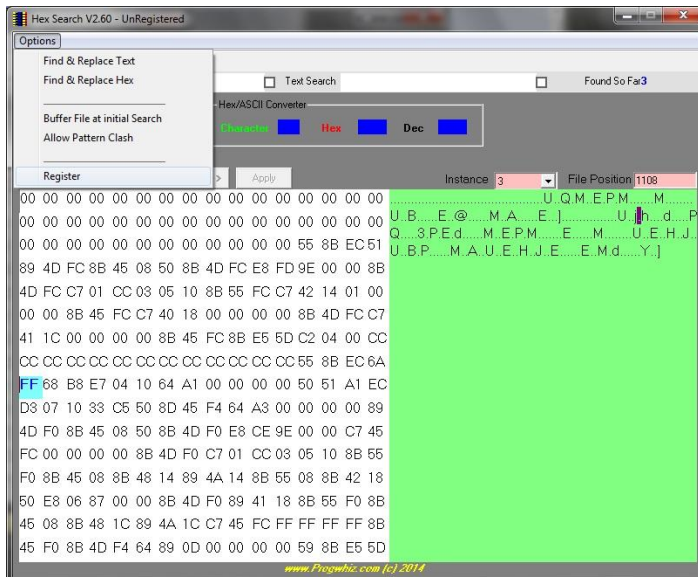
Hex Search V2.60 - UnRegistered

Options

Find & Replace Text
Find & Replace Hex
Buffer File at initial Search
Allow Pattern Clash
Register

Text Search
Found So Far 3

Hex/ASCII Converter
Character
Hex
Dec

Apply

Instance 3
File Position 1108

00 00 00 00 00 00 00 00 00 00 00 00 00 00 00 00
00 00 00 00 00 00 00 00 00 00 00 00 00 00 00 00
00 00 00 00 00 00 00 00 00 00 00 00 55 8B EC 51
89 4D FC 8B 45 08 50 8B 4D FC E8 FD 9E 00 00 8B
4D FC C7 01 CC 03 05 10 8B 55 FC C7 42 14 01 00
00 00 8B 45 FC C7 40 18 00 00 00 00 8B 4D FC C7
41 1C 00 00 00 00 8B 45 FC 8B E5 5D C2 04 00 CC
CC CC CC CC CC CC CC CC CC CC CC CC 55 8B EC 6A
FF 68 B8 E7 04 10 64 A1 00 00 00 00 50 51 A1 EC
D3 07 10 33 C5 50 8D 45 F4 64 A3 00 00 00 00 89
4D F0 8B 45 08 50 8B 4D F0 E8 CE 9E 00 00 C7 45
FC 00 00 00 00 8B 4D F0 C7 01 CC 03 05 10 8B 55
F0 8B 45 08 8B 48 14 89 4A 14 8B 55 08 8B 42 18
50 E8 06 87 00 00 8B 4D F0 89 41 18 8B 55 F0 8B
45 08 8B 48 1C 89 4A 1C C7 45 FC FF FF FF FF 8B
45 F0 8B 4D F4 64 89 0D 00 00 00 00 59 8B E5 5D

.............................U..Q.M..E.P.M.......M..........
U..B.......E..@.......M...A.......E...].................U..j.h....d.....P
Q.....3.P.E.d.......M..E.P.M.........E.........M.........U...E..H..J..
U..B.P.........M...A...U..E..H..J..E.........E..M.d.......Y..]

www.Progwhiz.com (c) 2014